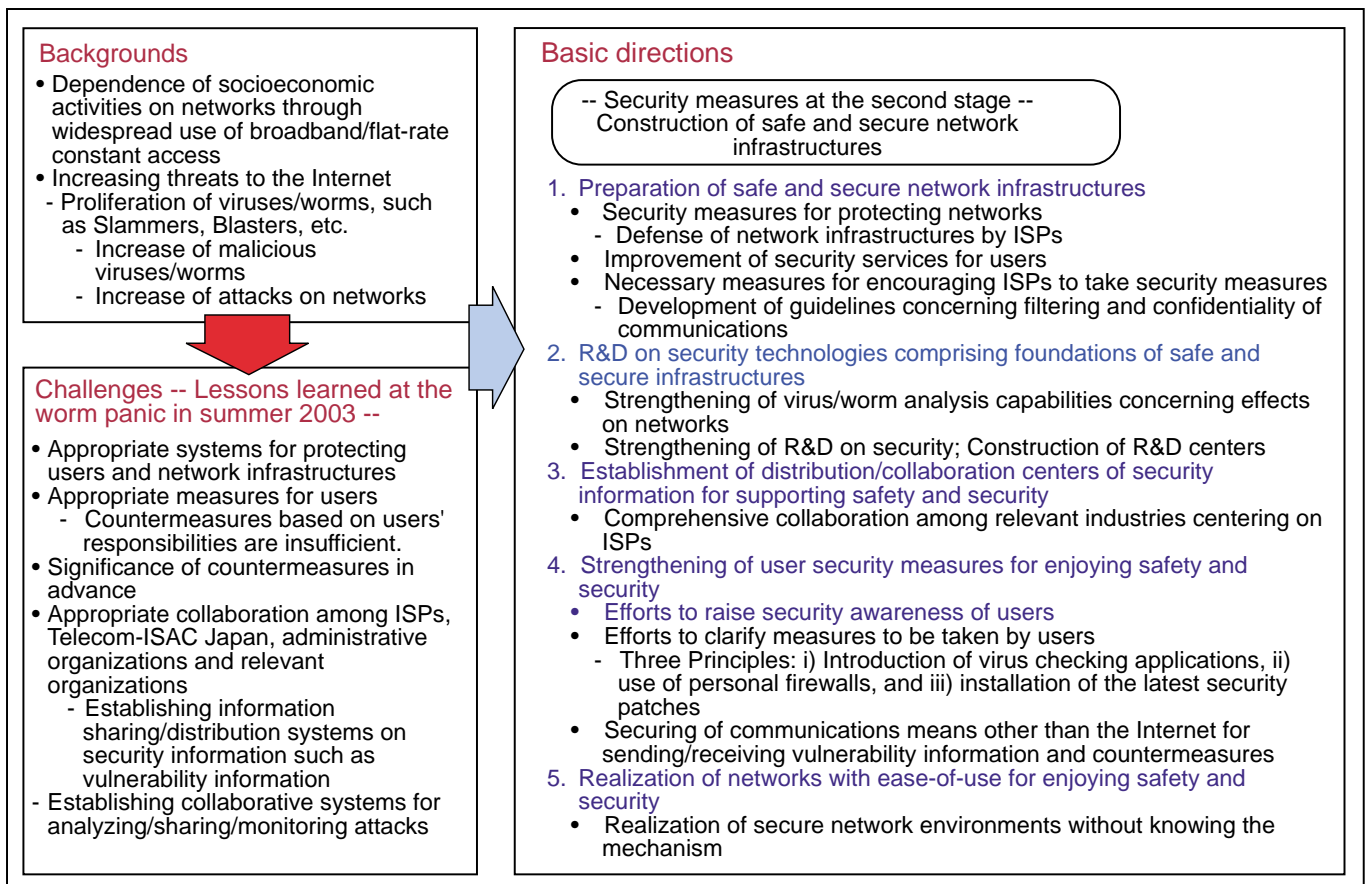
Backgrounds
• Dependence of socioeconomic activities on networks through widespread use of broadband/flat-rate constant access
• Increasing threats to the Internet
- Proliferation of viruses/worms, such as Slammers, Blasters, etc.
- Increase of malicious viruses/worms
- Increase of attacks on networks

Challenges -- Lessons learned at the worm panic in summer 2003 --
• Appropriate systems for protecting users and network infrastructures
• Appropriate measures for users
- Countermeasures based on users' responsibilities are insufficient.
• Significance of countermeasures in advance
• Appropriate collaboration among ISPs, Telecom-ISAC Japan, administrative organizations and relevant organizations
- Establishing information sharing/distribution systems on security information such as vulnerability information
- Establishing collaborative systems for analyzing/sharing/monitoring attacks

Basic directions
-- Security measures at the second stage -- Construction of safe and secure network infrastructures

1. Preparation of safe and secure network infrastructures
• Security measures for protecting networks
- Defense of network infrastructures by ISPs
• Improvement of security services for users
• Necessary measures for encouraging ISPs to take security measures
- Development of guidelines concerning filtering and confidentiality of communications
2. R&D on security technologies comprising foundations of safe and secure infrastructures
• Strengthening of virus/worm analysis capabilities concerning effects on networks
• Strengthening of R&D on security; Construction of R&D centers
3. Establishment of distribution/collaboration centers of security information for supporting safety and security
• Comprehensive collaboration among relevant industries centering on ISPs
4. Strengthening of user security measures for enjoying safety and security
• Efforts to raise security awareness of users
• Efforts to clarify measures to be taken by users
- Three Principles: i) Introduction of virus checking applications, ii) use of personal firewalls, and iii) installation of the latest security patches
• Securing of communications means other than the Internet for sending/receiving vulnerability information and countermeasures
5. Realization of networks with ease-of-use for enjoying safety and security
• Realization of secure network environments without knowing the mechanism